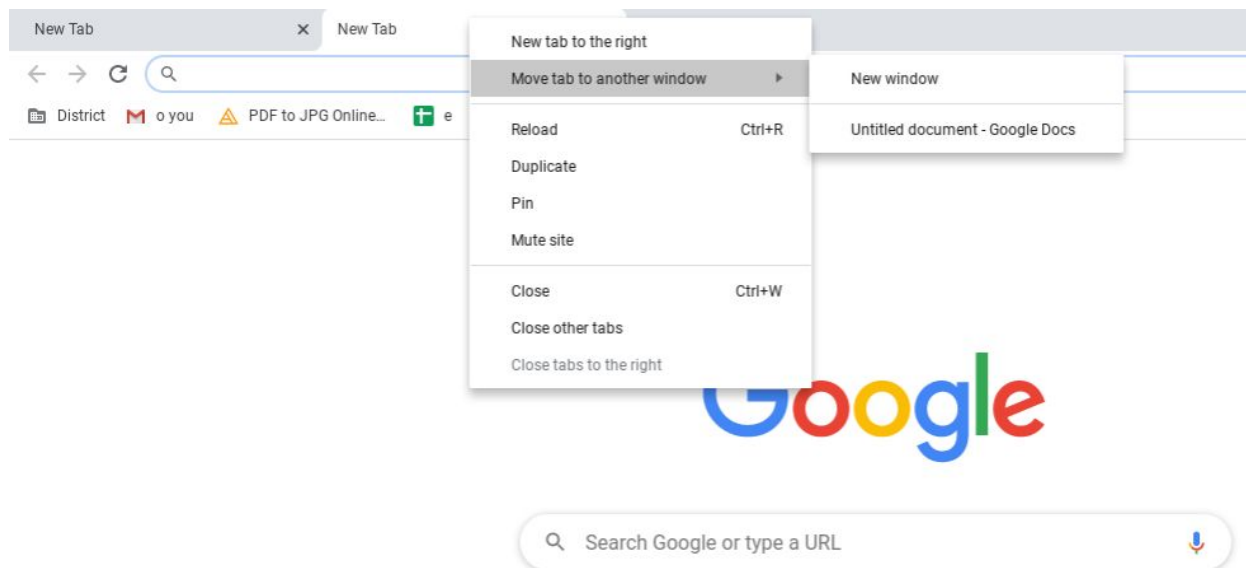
New Tab × New Tab

District o you PDF to JPG Online... e

New tab to the right
Move tab to another window ▸
Reload Ctrl+R
Duplicate
Pin
Mute site
Close Ctrl+W
Close other tabs
Close tabs to the right

New window
Untitled document - Google Docs

Google

Search Google or type a URL